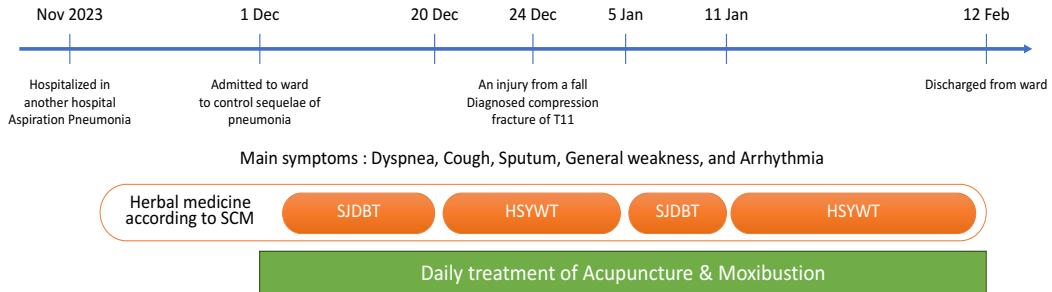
Nov 2023
1 Dec
20 Dec
24 Dec
5 Jan
11 Jan
12 Feb

Hospitalized in another hospital Aspiration Pneumonia

Admitted to ward to control sequelae of pneumonia

An injury from a fall Diagnosed compression fracture of T11

Discharged from ward

Main symptoms : Dyspnea, Cough, Sputum, General weakness, and Arrhythmia

Herbal medicine according to SCM

SJDBT
HSYWT
SJDBT
HSYWT

Daily treatment of Acupuncture & Moxibustion